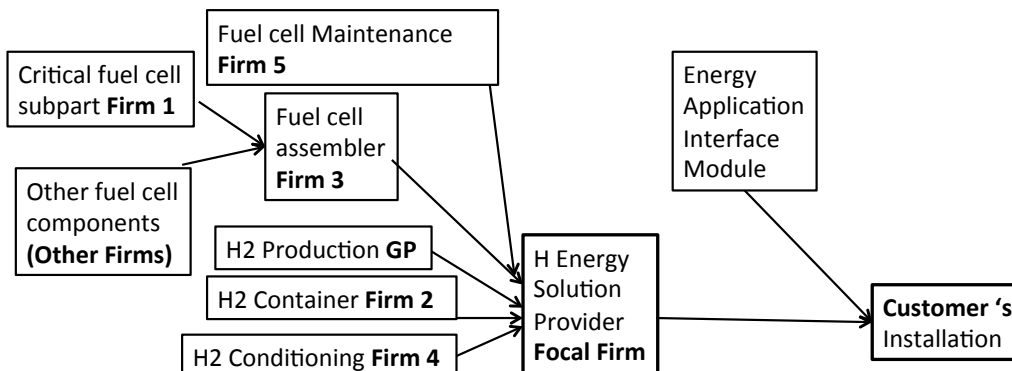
Fuel cell Maintenance **Firm 5**

Critical fuel cell subpart **Firm 1**

Fuel cell assembler **Firm 3**

Other fuel cell components **(Other Firms)**

Energy Application Interface Module

H2 Production **GP**

H2 Container **Firm 2**

H2 Conditioning **Firm 4**

H Energy Solution Provider **Focal Firm**

**Customer 's** Installation